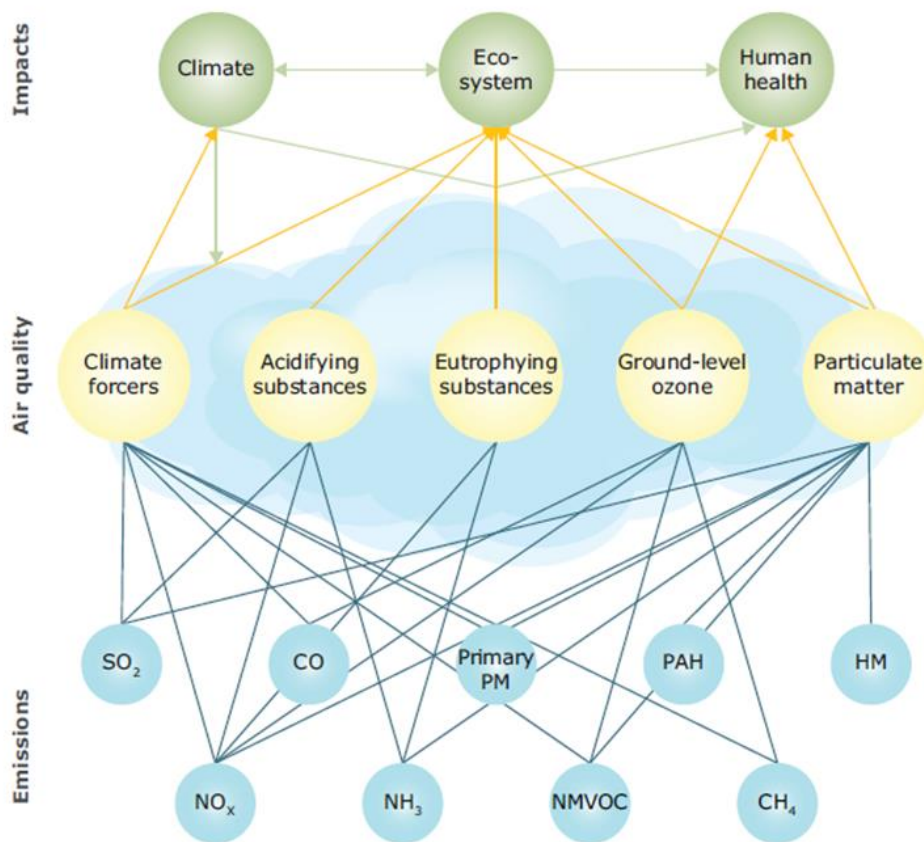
Impacts

Climate

Eco-system

Human health

Air quality

Climate forcers

Acidifying substances

Eutrophying substances

Ground-level ozone

Particulate matter

Emissions

$SO_2$

CO

Primary PM

PAH

HM

$NO_x$

$NH_3$

NMVOC

$CH_4$